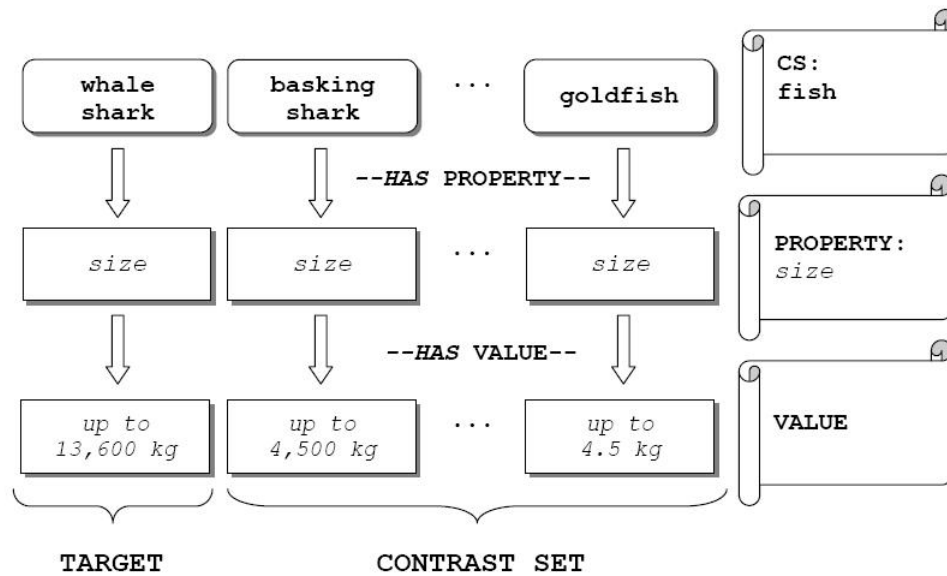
whale shark

basking shark

...

goldfish

CS: fish

--HAS PROPERTY--

size

size

...

size

PROPERTY: size

--HAS VALUE--

up to 13,600 kg

up to 4,500 kg

...

up to 4.5 kg

VALUE

TARGET

CONTRAST SET